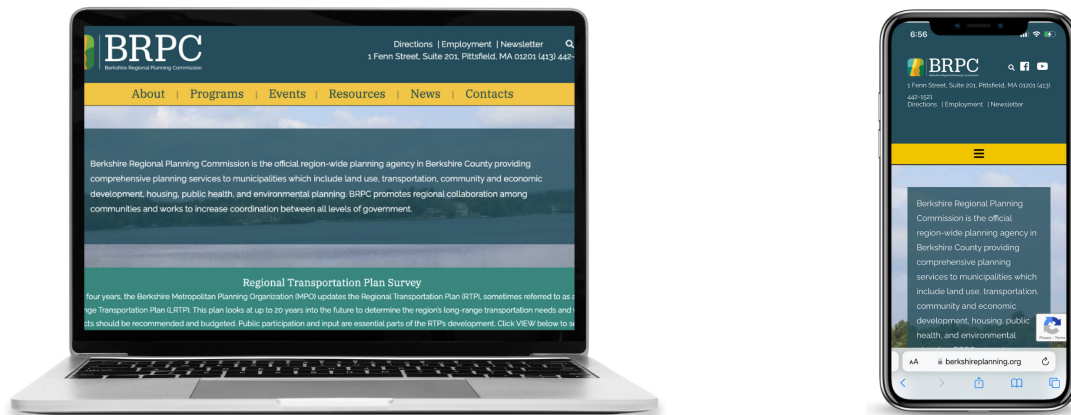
BRPC
Berkshire Regional Planning Commission

Directions | Employment | Newsletter
1 Fenn Street, Suite 201, Pittsfield, MA 01201 (413) 442-

About | Programs | Events | Resources | News | Contacts

Berkshire Regional Planning Commission is the official region-wide planning agency in Berkshire County providing comprehensive planning services to municipalities which include land use, transportation, community and economic development, housing, public health, and environmental planning. BRPC promotes regional collaboration among communities and works to increase coordination between all levels of government.

Regional Transportation Plan Survey
four years, the Berkshire Metropolitan Planning Organization (MPO) updates the Regional Transportation Plan (RTP), sometimes referred to as a nge Transportation Plan (LRTP). This plan looks at up to 20 years into the future to determine the region's long-range transportation needs and cts should be recommended and budgeted. Public participation and input are essential parts of the RTP's development. Click VIEW below to s

6:56

BRPC
Berkshire Regional Planning Commission

1 Fenn Street, Suite 201, Pittsfield, MA 01201 (413) 442-1521
Directions | Employment | Newsletter

Berkshire Regional Planning Commission is the official region-wide planning agency in Berkshire County providing comprehensive planning services to municipalities which include land use, transportation, community and economic development, housing, public health, and environmental

AA berkshireplanning.org